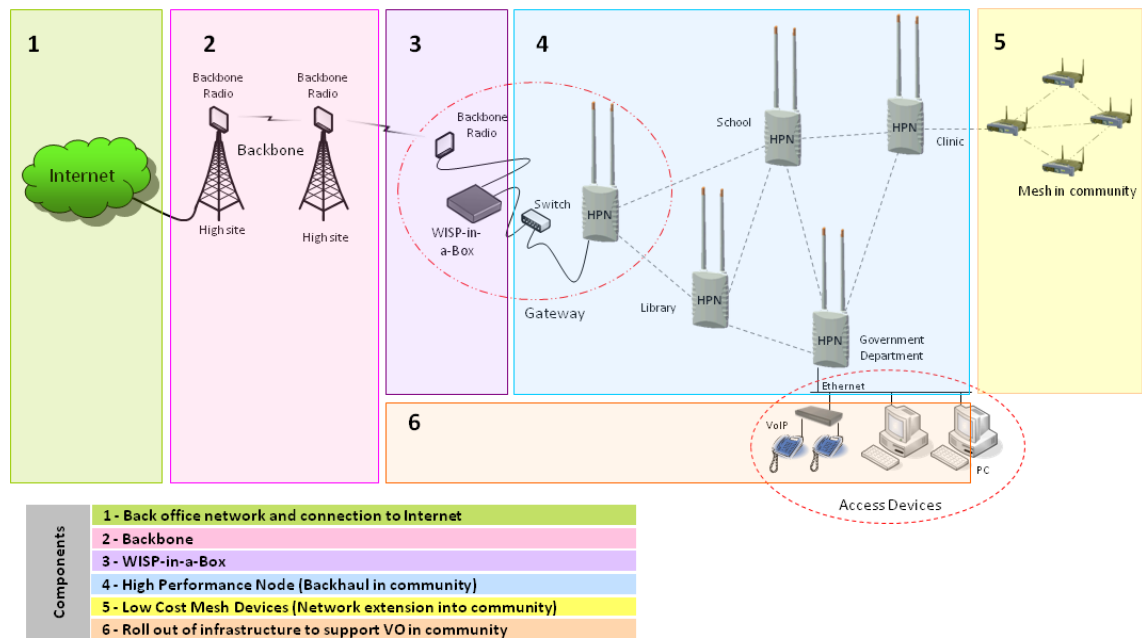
1

Internet

2

Backbone Radio

Backbone Radio

Backbone

High site

High site

3

Backbone Radio

WISP-in-a-Box

Switch

Gateway

4

HPN

School

HPN

HPN

Clinic

HPN

Library

HPN

Government Department

Ethernet

5

Mesh in community

6

VoIP

PC

Access Devices

Components

1 - Back office network and connection to Internet
2 - Backbone
3 - WISP-in-a-Box
4 - High Performance Node (Backhaul in community)
5 - Low Cost Mesh Devices (Network extension into community)
6 - Roll out of infrastructure to support VO in community